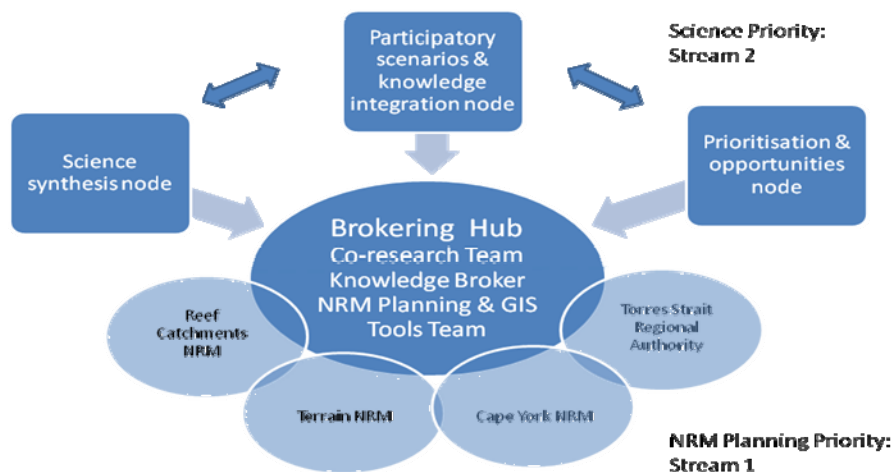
Participatory scenarios & knowledge integration node

Science Priority: Stream 2

Science synthesis node

Prioritisation & opportunities node

Brokering Hub
Co-research Team
Knowledge Broker
NRM Planning & GIS Tools Team

Reef Catchments NRM

Torres Strait Regional Authority

Terrain NRM

Cape York NRM

NRM Planning Priority: Stream 1